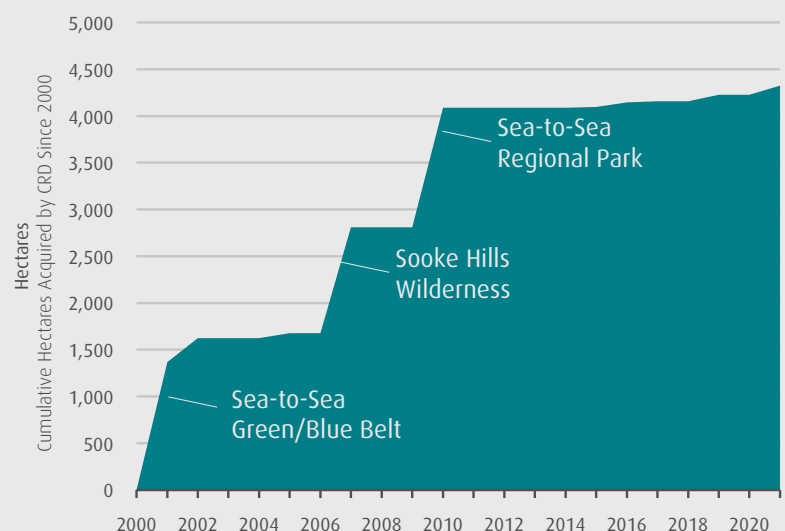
Hectares
Cumulative Hectares Acquired by CRD Since 2000

5,000
4,500
4,000
3,500
3,000
2,500
2,000
1,500
1,000
500
0

Sea-to-Sea Regional Park
Sooke Hills Wilderness
Sea-to-Sea Green/Blue Belt

2000 2002 2004 2006 2008 2010 2012 2014 2016 2018 2020